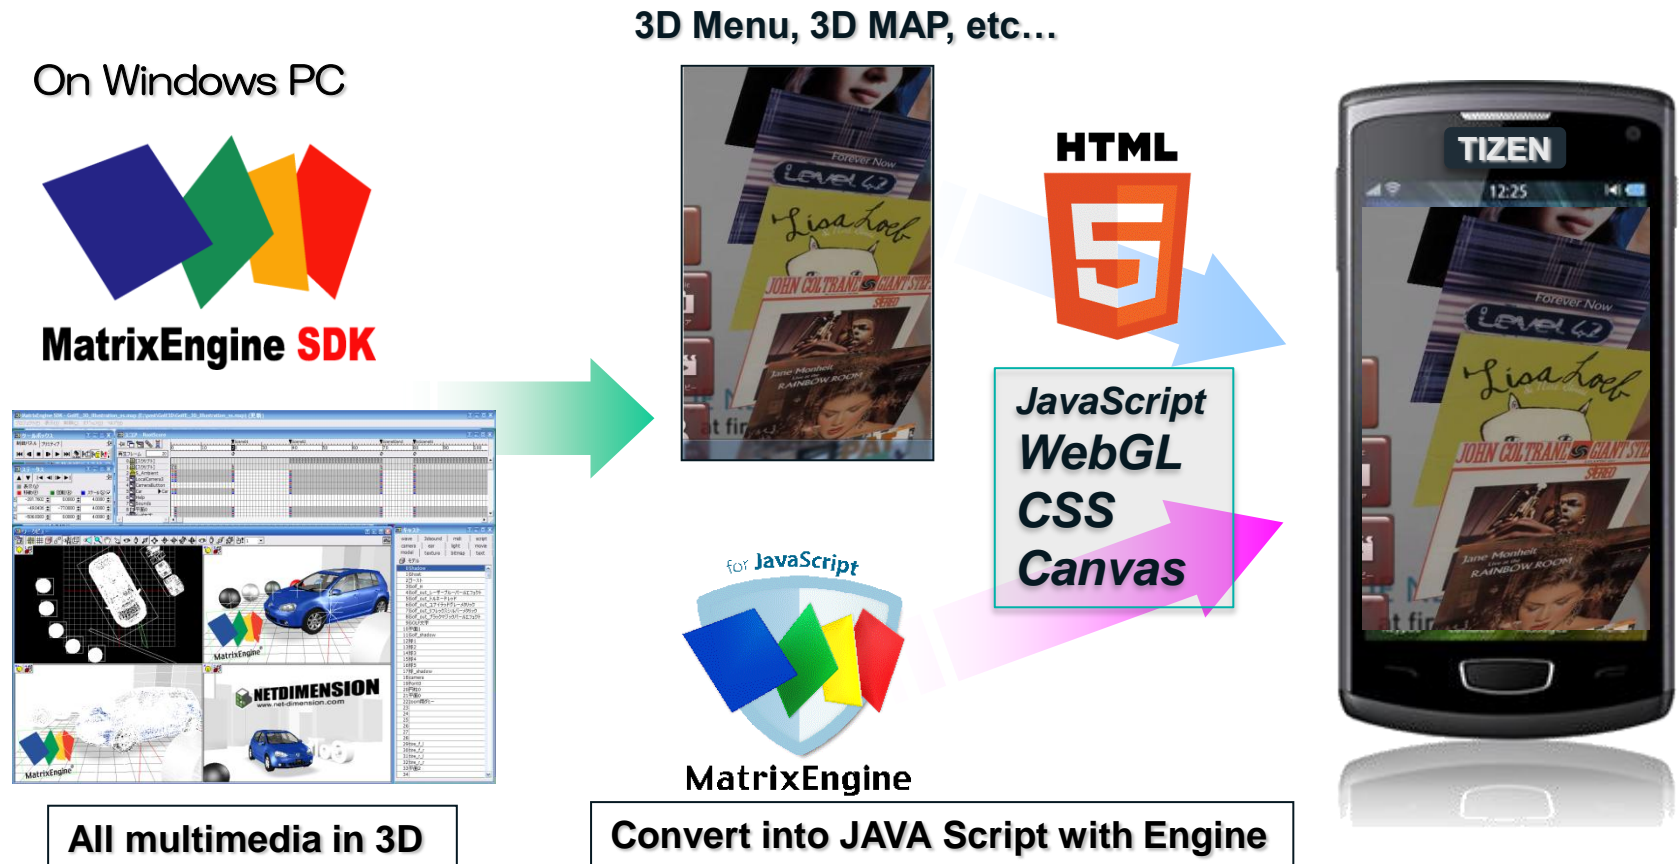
3D Menu, 3D MAP, etc…

On Windows PC

MatrixEngine SDK

HTML

5

JavaScript
WebGL
CSS
Canvas

TIZEN

12:25

for JavaScript

MatrixEngine

NETDIMENSION

www.net-dimension.com

All multimedia in 3D

Convert into JAVA Script with Engine